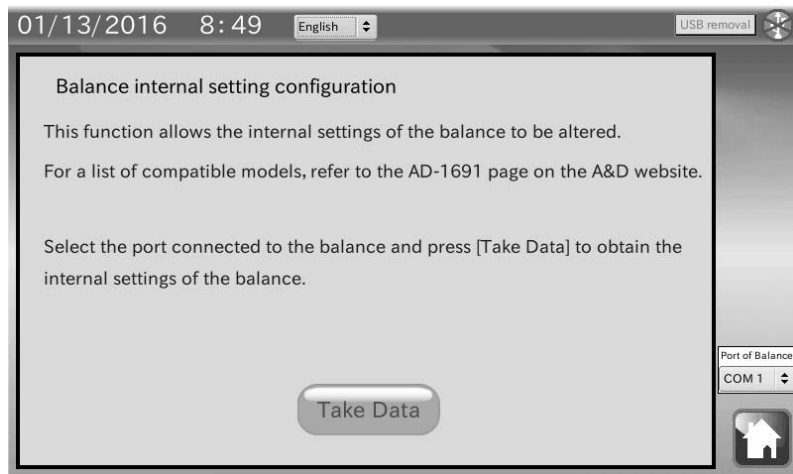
01/13/2016 8:49 English

USB removal

Balance internal setting configuration

This function allows the internal settings of the balance to be altered.

For a list of compatible models, refer to the AD-1691 page on the A&D website.

Select the port connected to the balance and press [Take Data] to obtain the internal settings of the balance.

Port of Balance

COM 1

Take Data